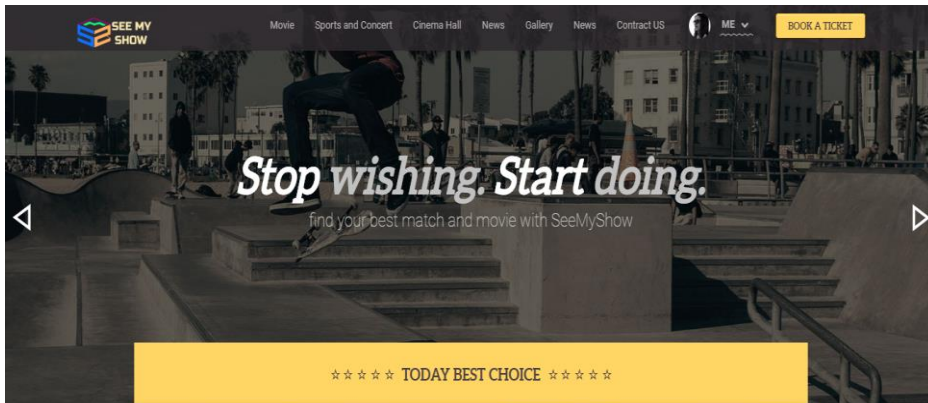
SEE MY SHOW

Movie Sports and Concert Cinema Hall News Gallery News Contract US ME BOOK A TICKET

Stop wishing. Start doing.

find your best match and movie with SeeMyShow

☆☆☆☆☆ TODAY BEST CHOICE ☆☆☆☆☆